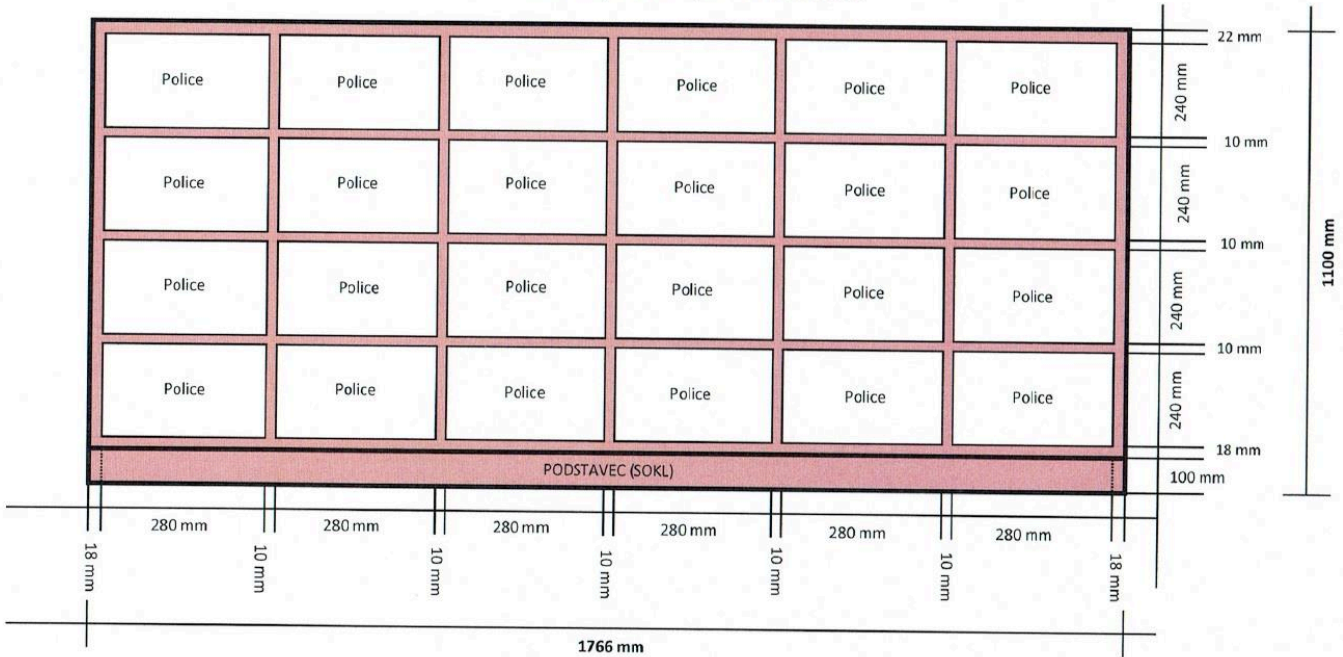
| Police | Police | Police | Police | Police | Police |
|---|---|---|---|---|---|
| Police | Police | Police | Police | Police | Police |
| Police | Police | Police | Police | Police | Police |
| Police | Police | Police | Police | Police | Police |

PODSTAVEC (SOKL)

22 mm
240 mm
10 mm
240 mm
10 mm
240 mm
10 mm
240 mm
18 mm
100 mm

1100 mm

18 mm
280 mm
10 mm
280 mm
10 mm
280 mm
10 mm
280 mm
10 mm
280 mm
10 mm
280 mm
18 mm

1766 mm